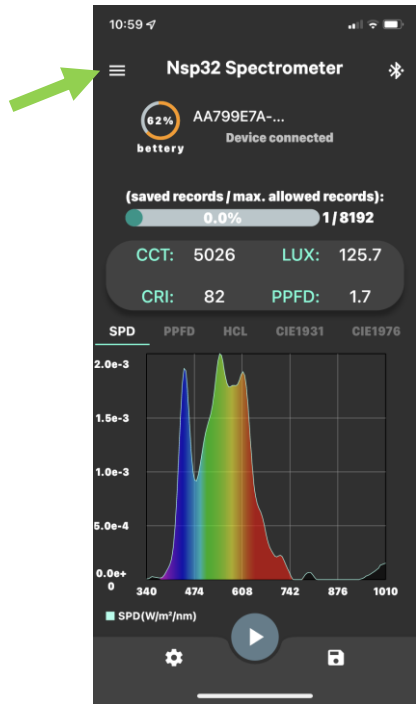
10:59

Nsp32 Spectrometer

62%
bettery

AA799E7A-...
Device connected

(saved records / max. allowed records):
0.0%
1 / 8192

| CCT: | 5026 | LUX: | 125.7 |
|---|---|---|---|
| CRI: | 82 | PPFD: | 1.7 |

SPD PPFD HCL CIE1931 CIE1976

2.0e-3
1.5e-3
1.0e-3
5.0e-4
0.0e+0

340 474 608 742 876 1010

SPD(W/m²/nm)